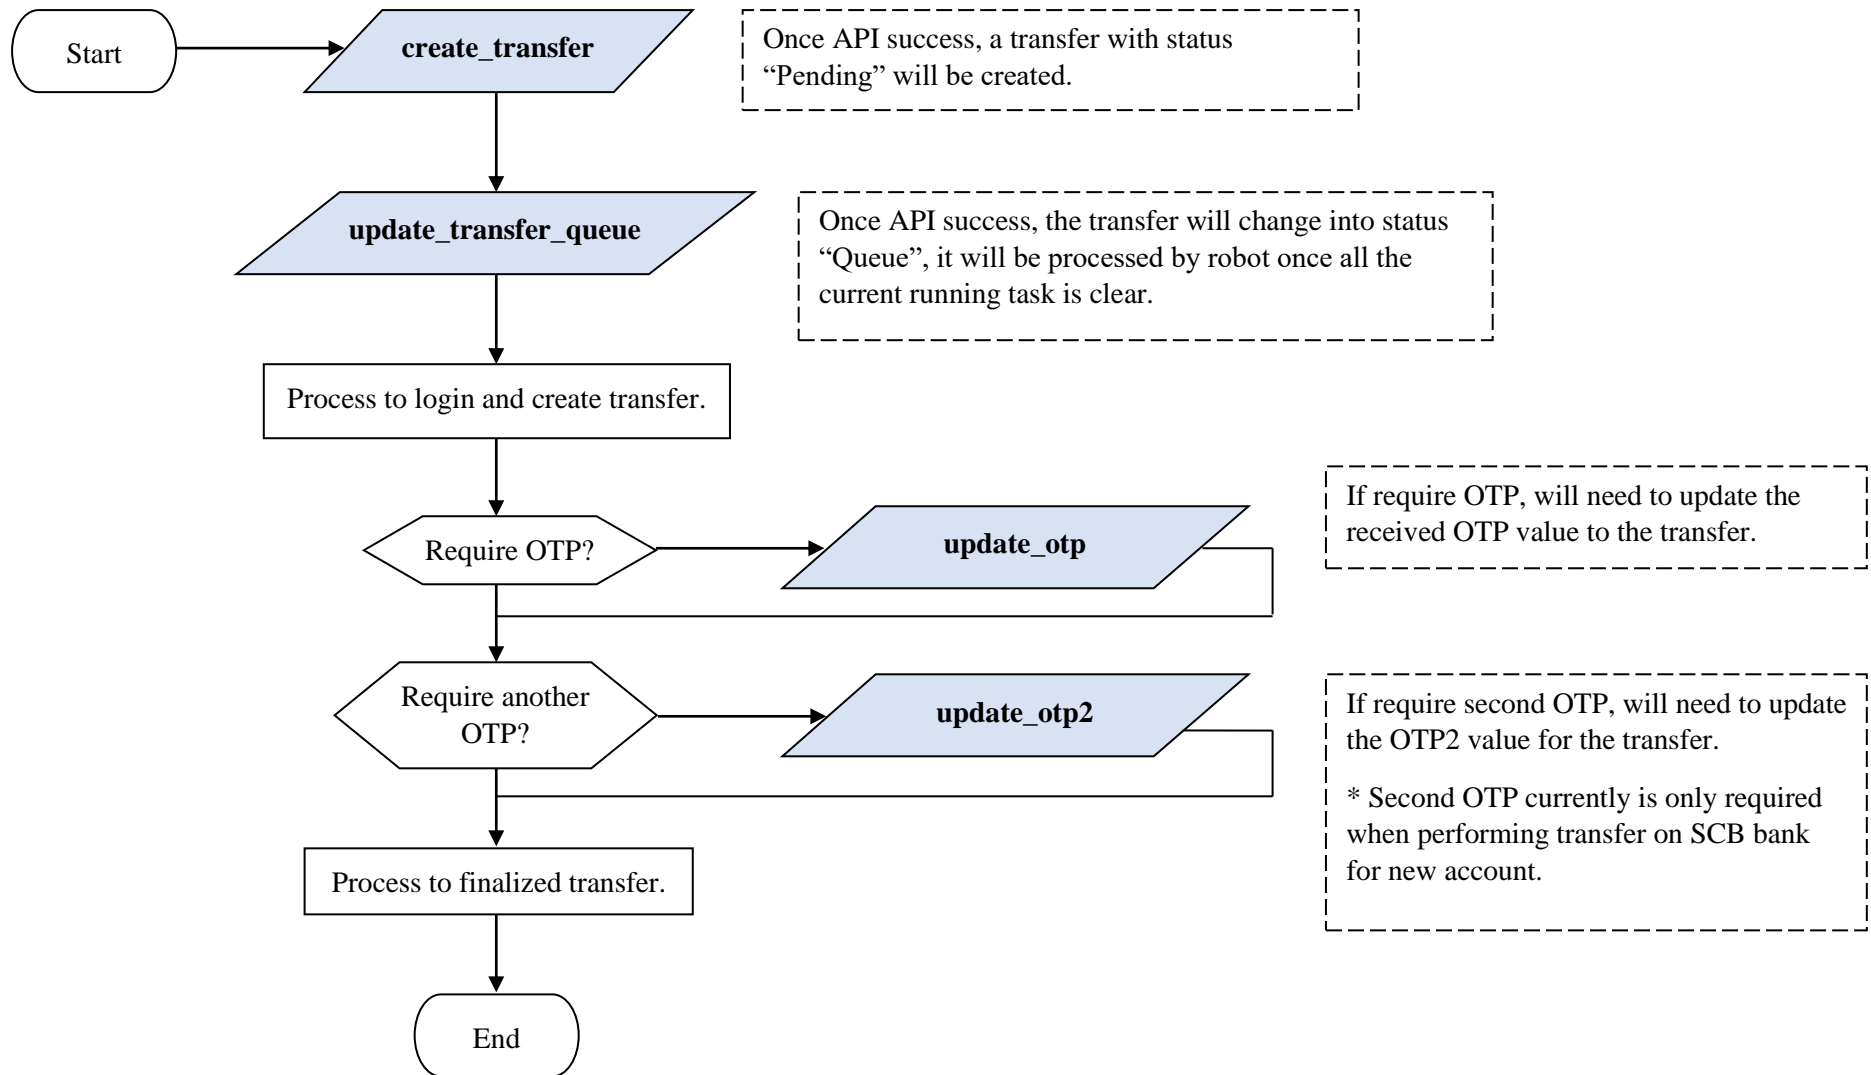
Start

create_transfer

Once API success, a transfer with status "Pending" will be created.

update_transfer_queue

Once API success, the transfer will change into status "Queue", it will be processed by robot once all the current running task is clear.

Process to login and create transfer.

Require OTP?

update_otp

If require OTP, will need to update the received OTP value to the transfer.

Require another OTP?

update_otp2

If require second OTP, will need to update the OTP2 value for the transfer.

* Second OTP currently is only required when performing transfer on SCB bank for new account.

Process to finalized transfer.

End